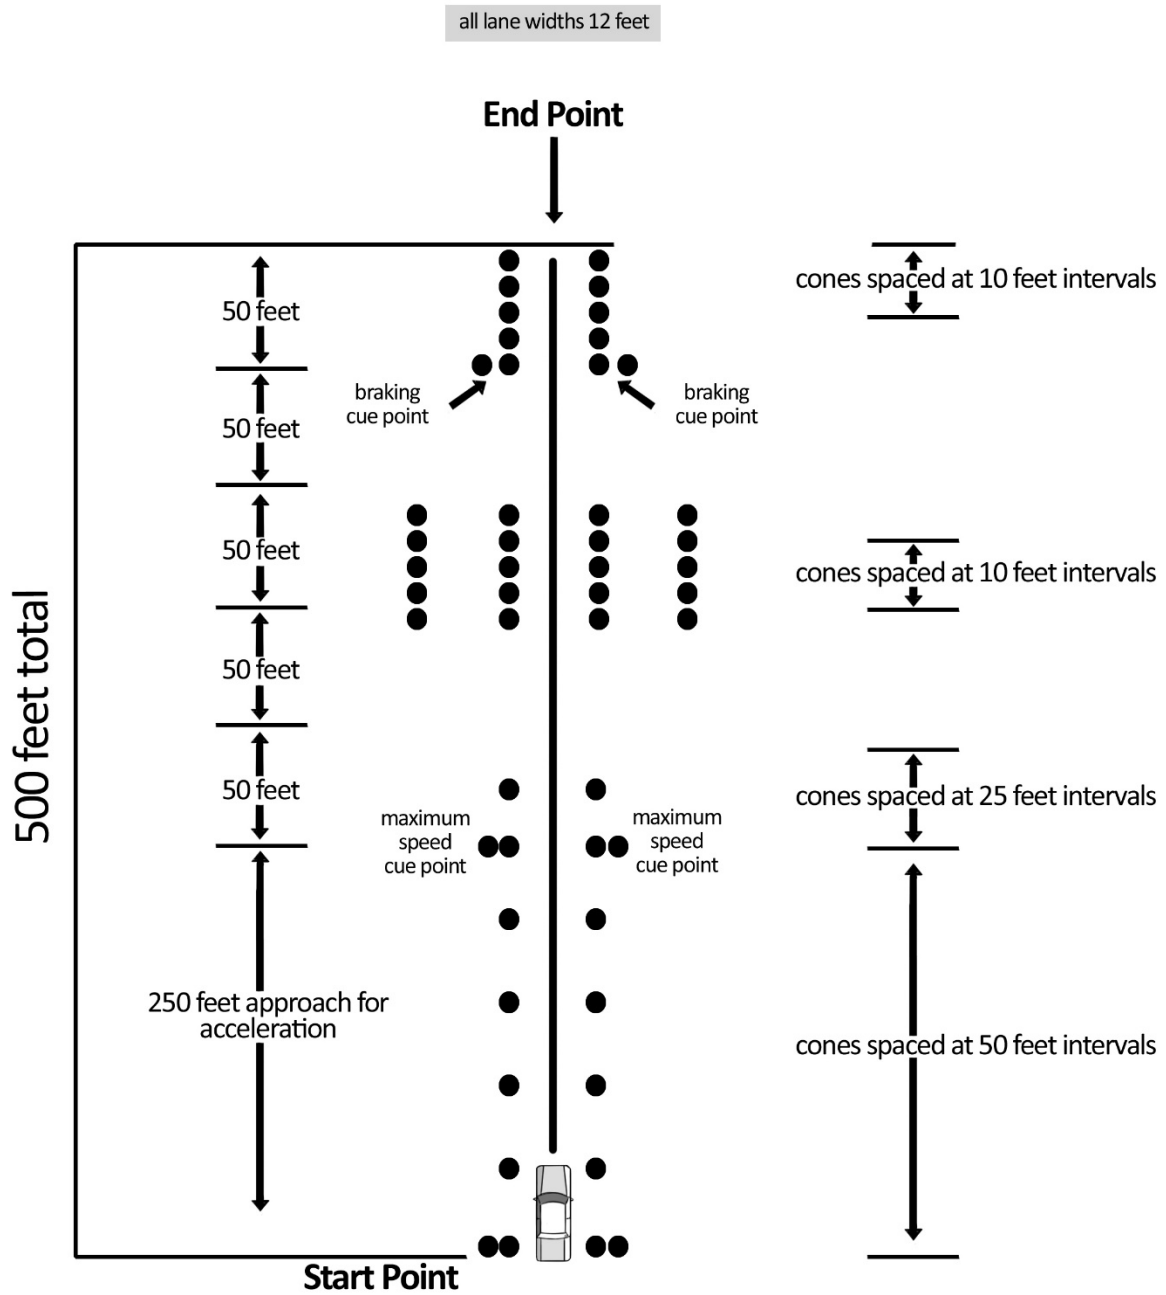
all lane widths 12 feet

End Point

500 feet total

50 feet

50 feet

50 feet

50 feet

50 feet

250 feet approach for acceleration

braking cue point

braking cue point

maximum speed cue point

maximum speed cue point

cones spaced at 10 feet intervals

cones spaced at 10 feet intervals

cones spaced at 25 feet intervals

cones spaced at 50 feet intervals

Start Point